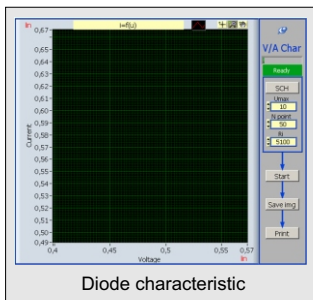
lin
I=f(U)
0,67
0,66
0,65
0,64
0,63
0,62
0,61
0,6
0,59
0,58
0,57
0,56
0,55
0,54
0,53
0,52
0,51
0,5
0,49
Current
0,4
0,45
0,5
0,55
0,57
Voltage
lin

V/A Char
Ready
SCH
Umax
10
N point
50
Ri
5100
Start
Save img
Print

Diode characteristic